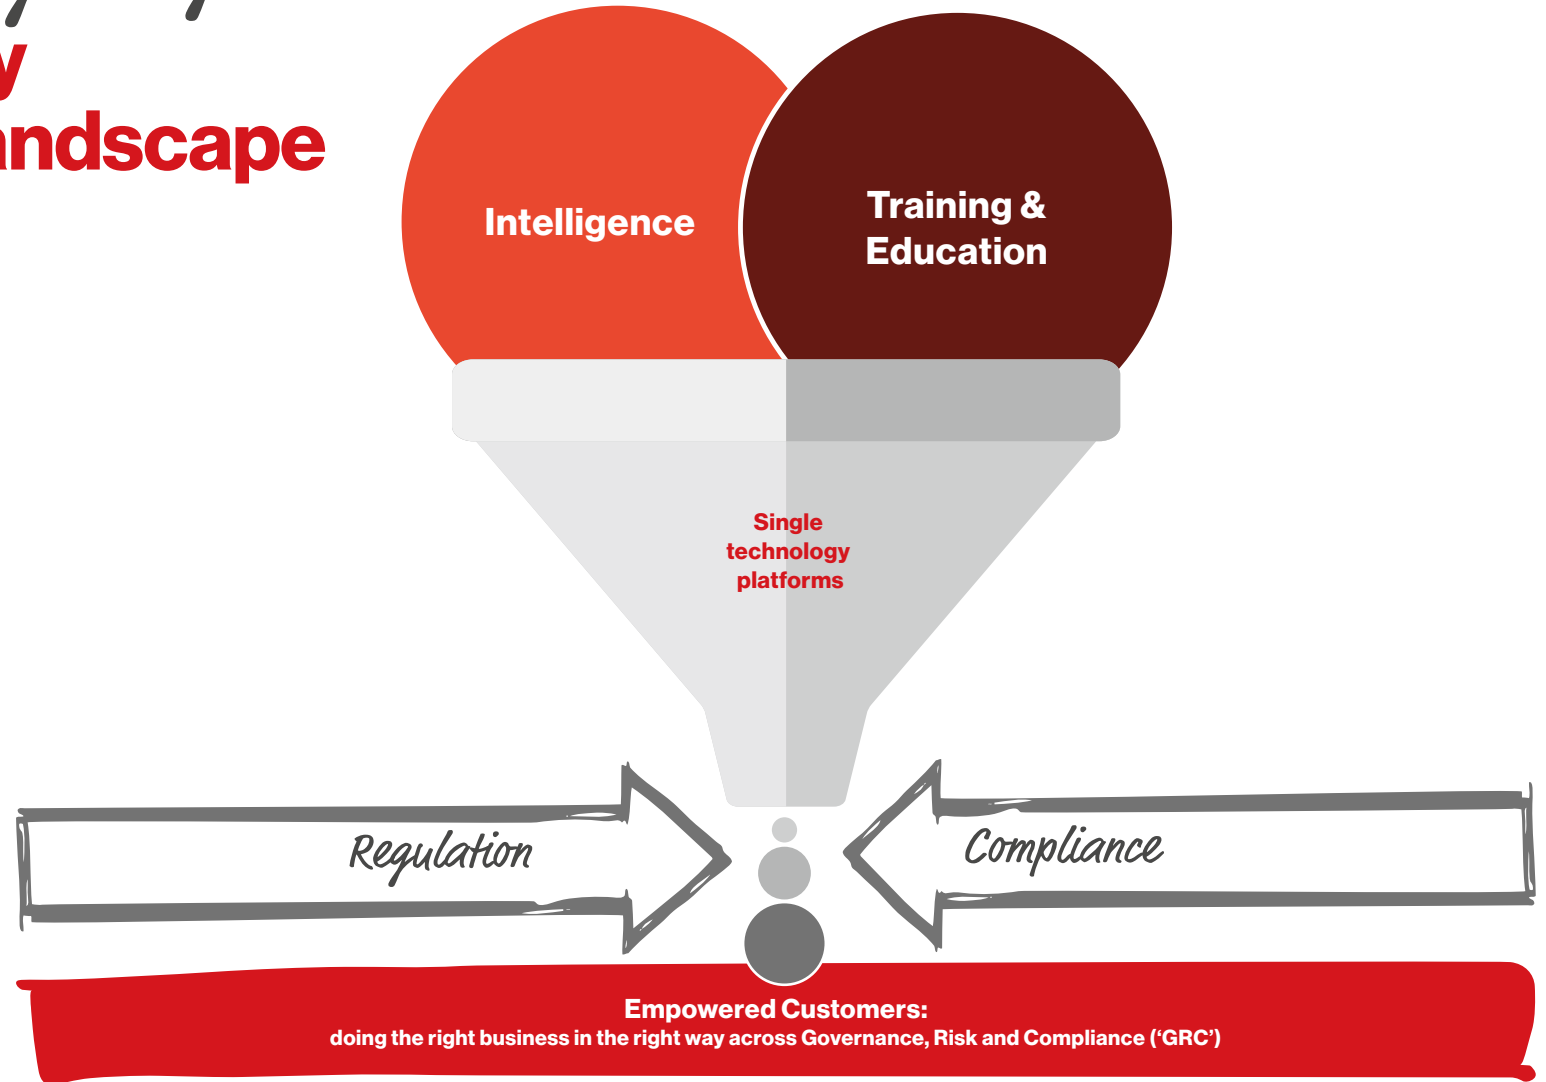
y
ndscape

Intelligence

Training & Education

Single technology platforms

Regulation

Compliance

Empowered Customers:
doing the right business in the right way across Governance, Risk and Compliance ('GRC')